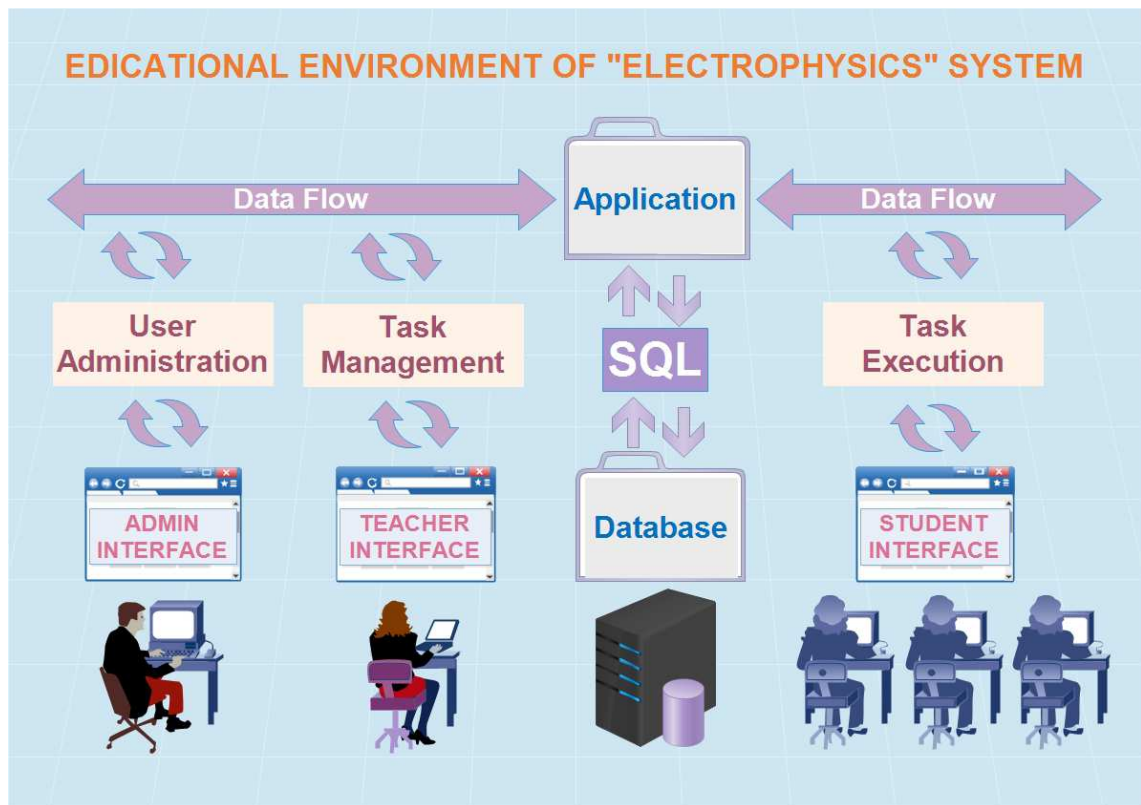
EDICATIONAL ENVIRONMENT OF "ELECTROPHYSICS" SYSTEM

Data Flow

Application

Data Flow

User Administration

Task Management

SQL

Task Execution

ADMIN INTERFACE

TEACHER INTERFACE

Database

STUDENT INTERFACE